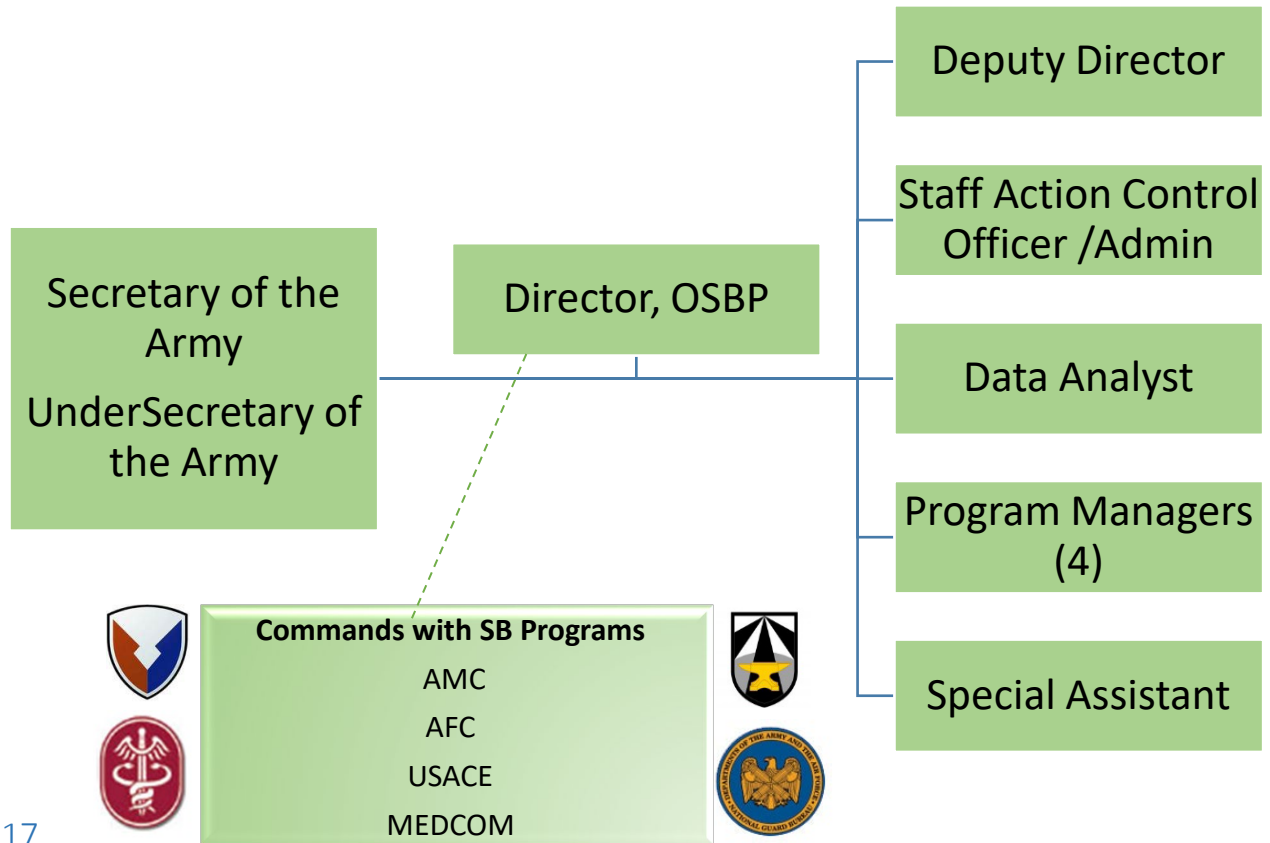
Secretary of the Army
UnderSecretary of the Army

Director, OSBP

Deputy Director

Staff Action Control Officer /Admin

Data Analyst

Program Managers (4)

Special Assistant

Commands with SB Programs
AMC
AFC
USACE
MEDCOM

DEPARTMENTS OF THE ARMY AND THE AIR FORCE NATIONAL GUARD BUREAU

17